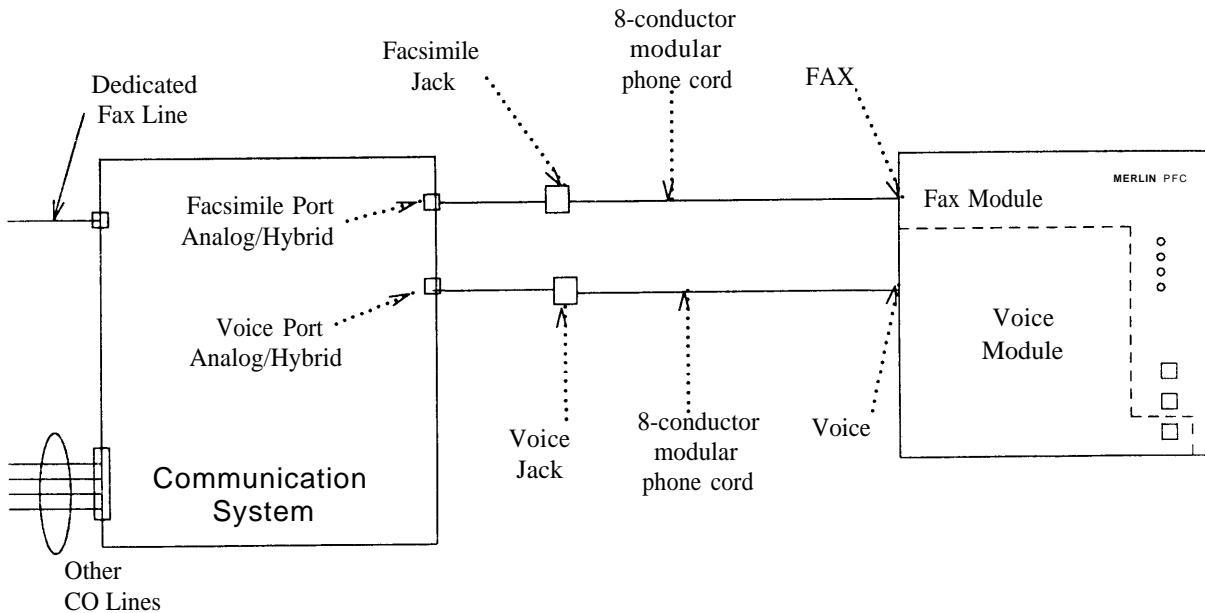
Dedicated Fax Line

Facsimile Jack

8-conductor modular phone cord

FAX

MERLIN PFC

Fax Module

Facsimile Port Analog/Hybrid

Voice Port Analog/Hybrid

Voice Module

Communication System

Voice Jack

8-conductor modular phone cord

Voice

Other CO Lines